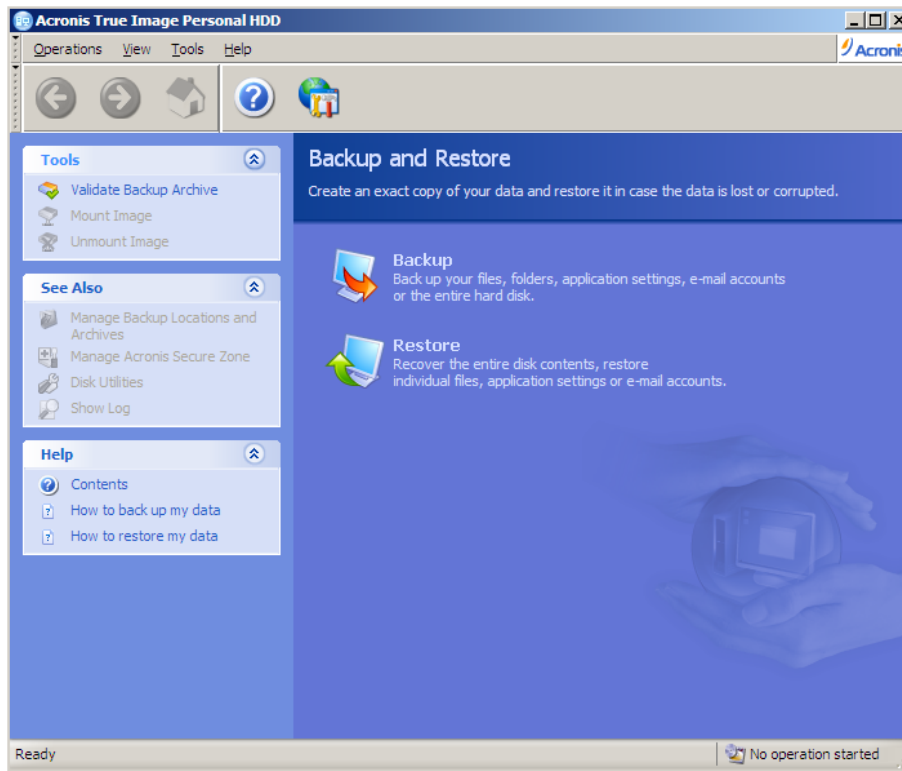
Acronis True Image Personal HDD

Operations View Tools Help

Acronis

Tools

Validate Backup Archive

Mount Image

Unmount Image

See Also

Manage Backup Locations and Archives

Manage Acronis Secure Zone

Disk Utilities

Show Log

Help

Contents

How to back up my data

How to restore my data

Backup and Restore

Create an exact copy of your data and restore it in case the data is lost or corrupted.

Backup

Back up your files, folders, application settings, e-mail accounts or the entire hard disk.

Restore

Recover the entire disk contents, restore individual files, application settings or e-mail accounts.

Ready

No operation started